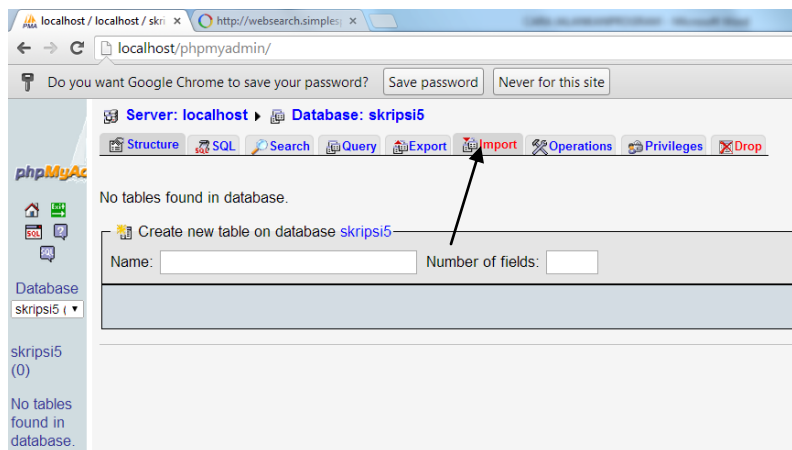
localhost / localhost / skri ×
http://websearch.simples ×

localhost/phpmyadmin/

Do you want Google Chrome to save your password? Save password Never for this site

Server: localhost ▸ Database: skripsi5

Structure SQL Search Query Export Import Operations Privileges Drop

phpMyAd

Database
skripsi5 (

skripsi5 (0)

No tables found in database.

No tables found in database.

Create new table on database skripsi5

Name: Number of fields: